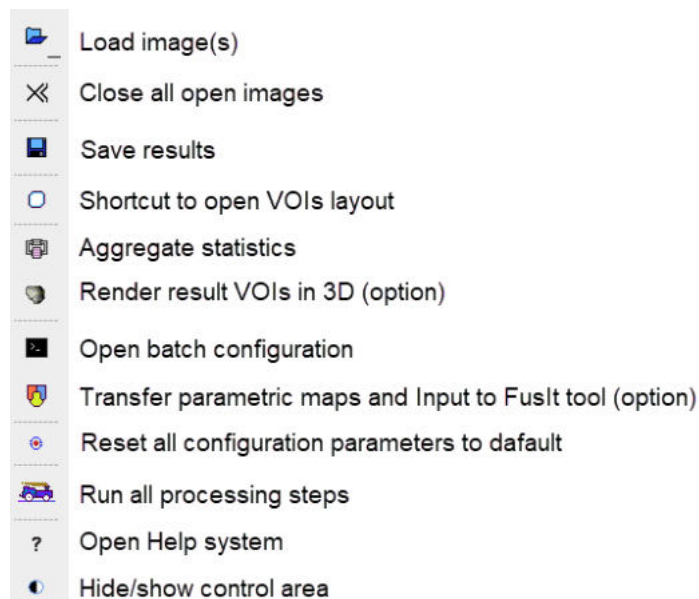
Load image(s)

Close all open images

Save results

Shortcut to open VOIs layout

Aggregate statistics

Render result VOIs in 3D (option)

Open batch configuration

Transfer parametric maps and Input to FusIt tool (option)

Reset all configuration parameters to dafault

Run all processing steps

? Open Help system

Hide/show control area